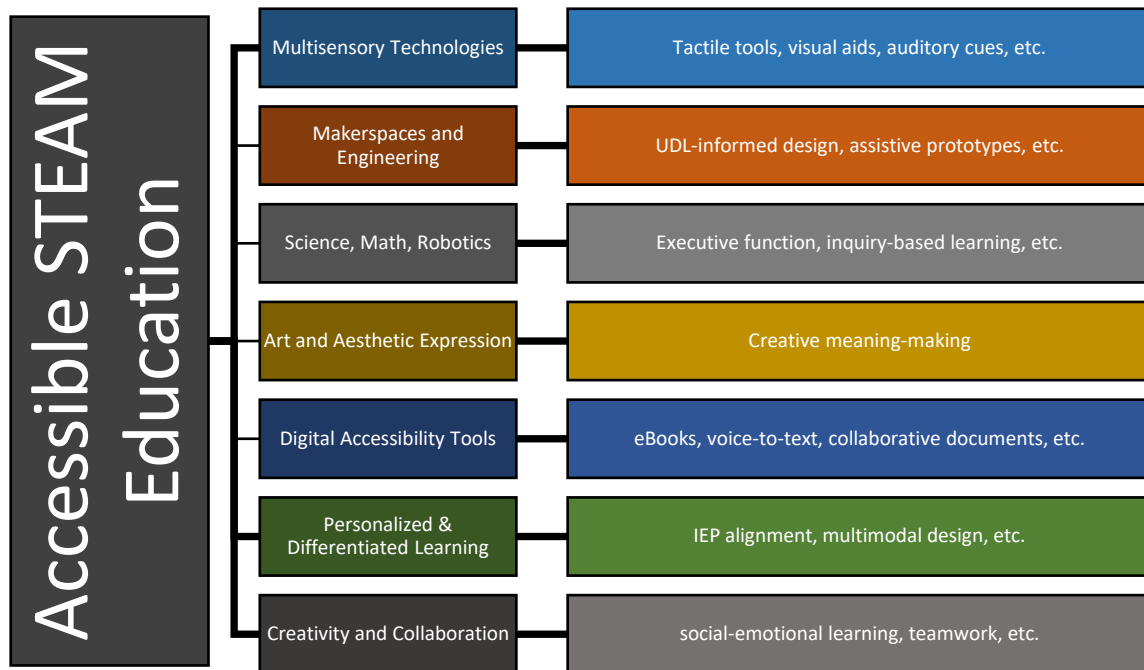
Accessible STEAM Education

Multisensory Technologies

Tactile tools, visual aids, auditory cues, etc.

Makerspaces and Engineering

UDL-informed design, assistive prototypes, etc.

Science, Math, Robotics

Executive function, inquiry-based learning, etc.

Art and Aesthetic Expression

Creative meaning-making

Digital Accessibility Tools

eBooks, voice-to-text, collaborative documents, etc.

Personalized & Differentiated Learning

IEP alignment, multimodal design, etc.

Creativity and Collaboration

social-emotional learning, teamwork, etc.